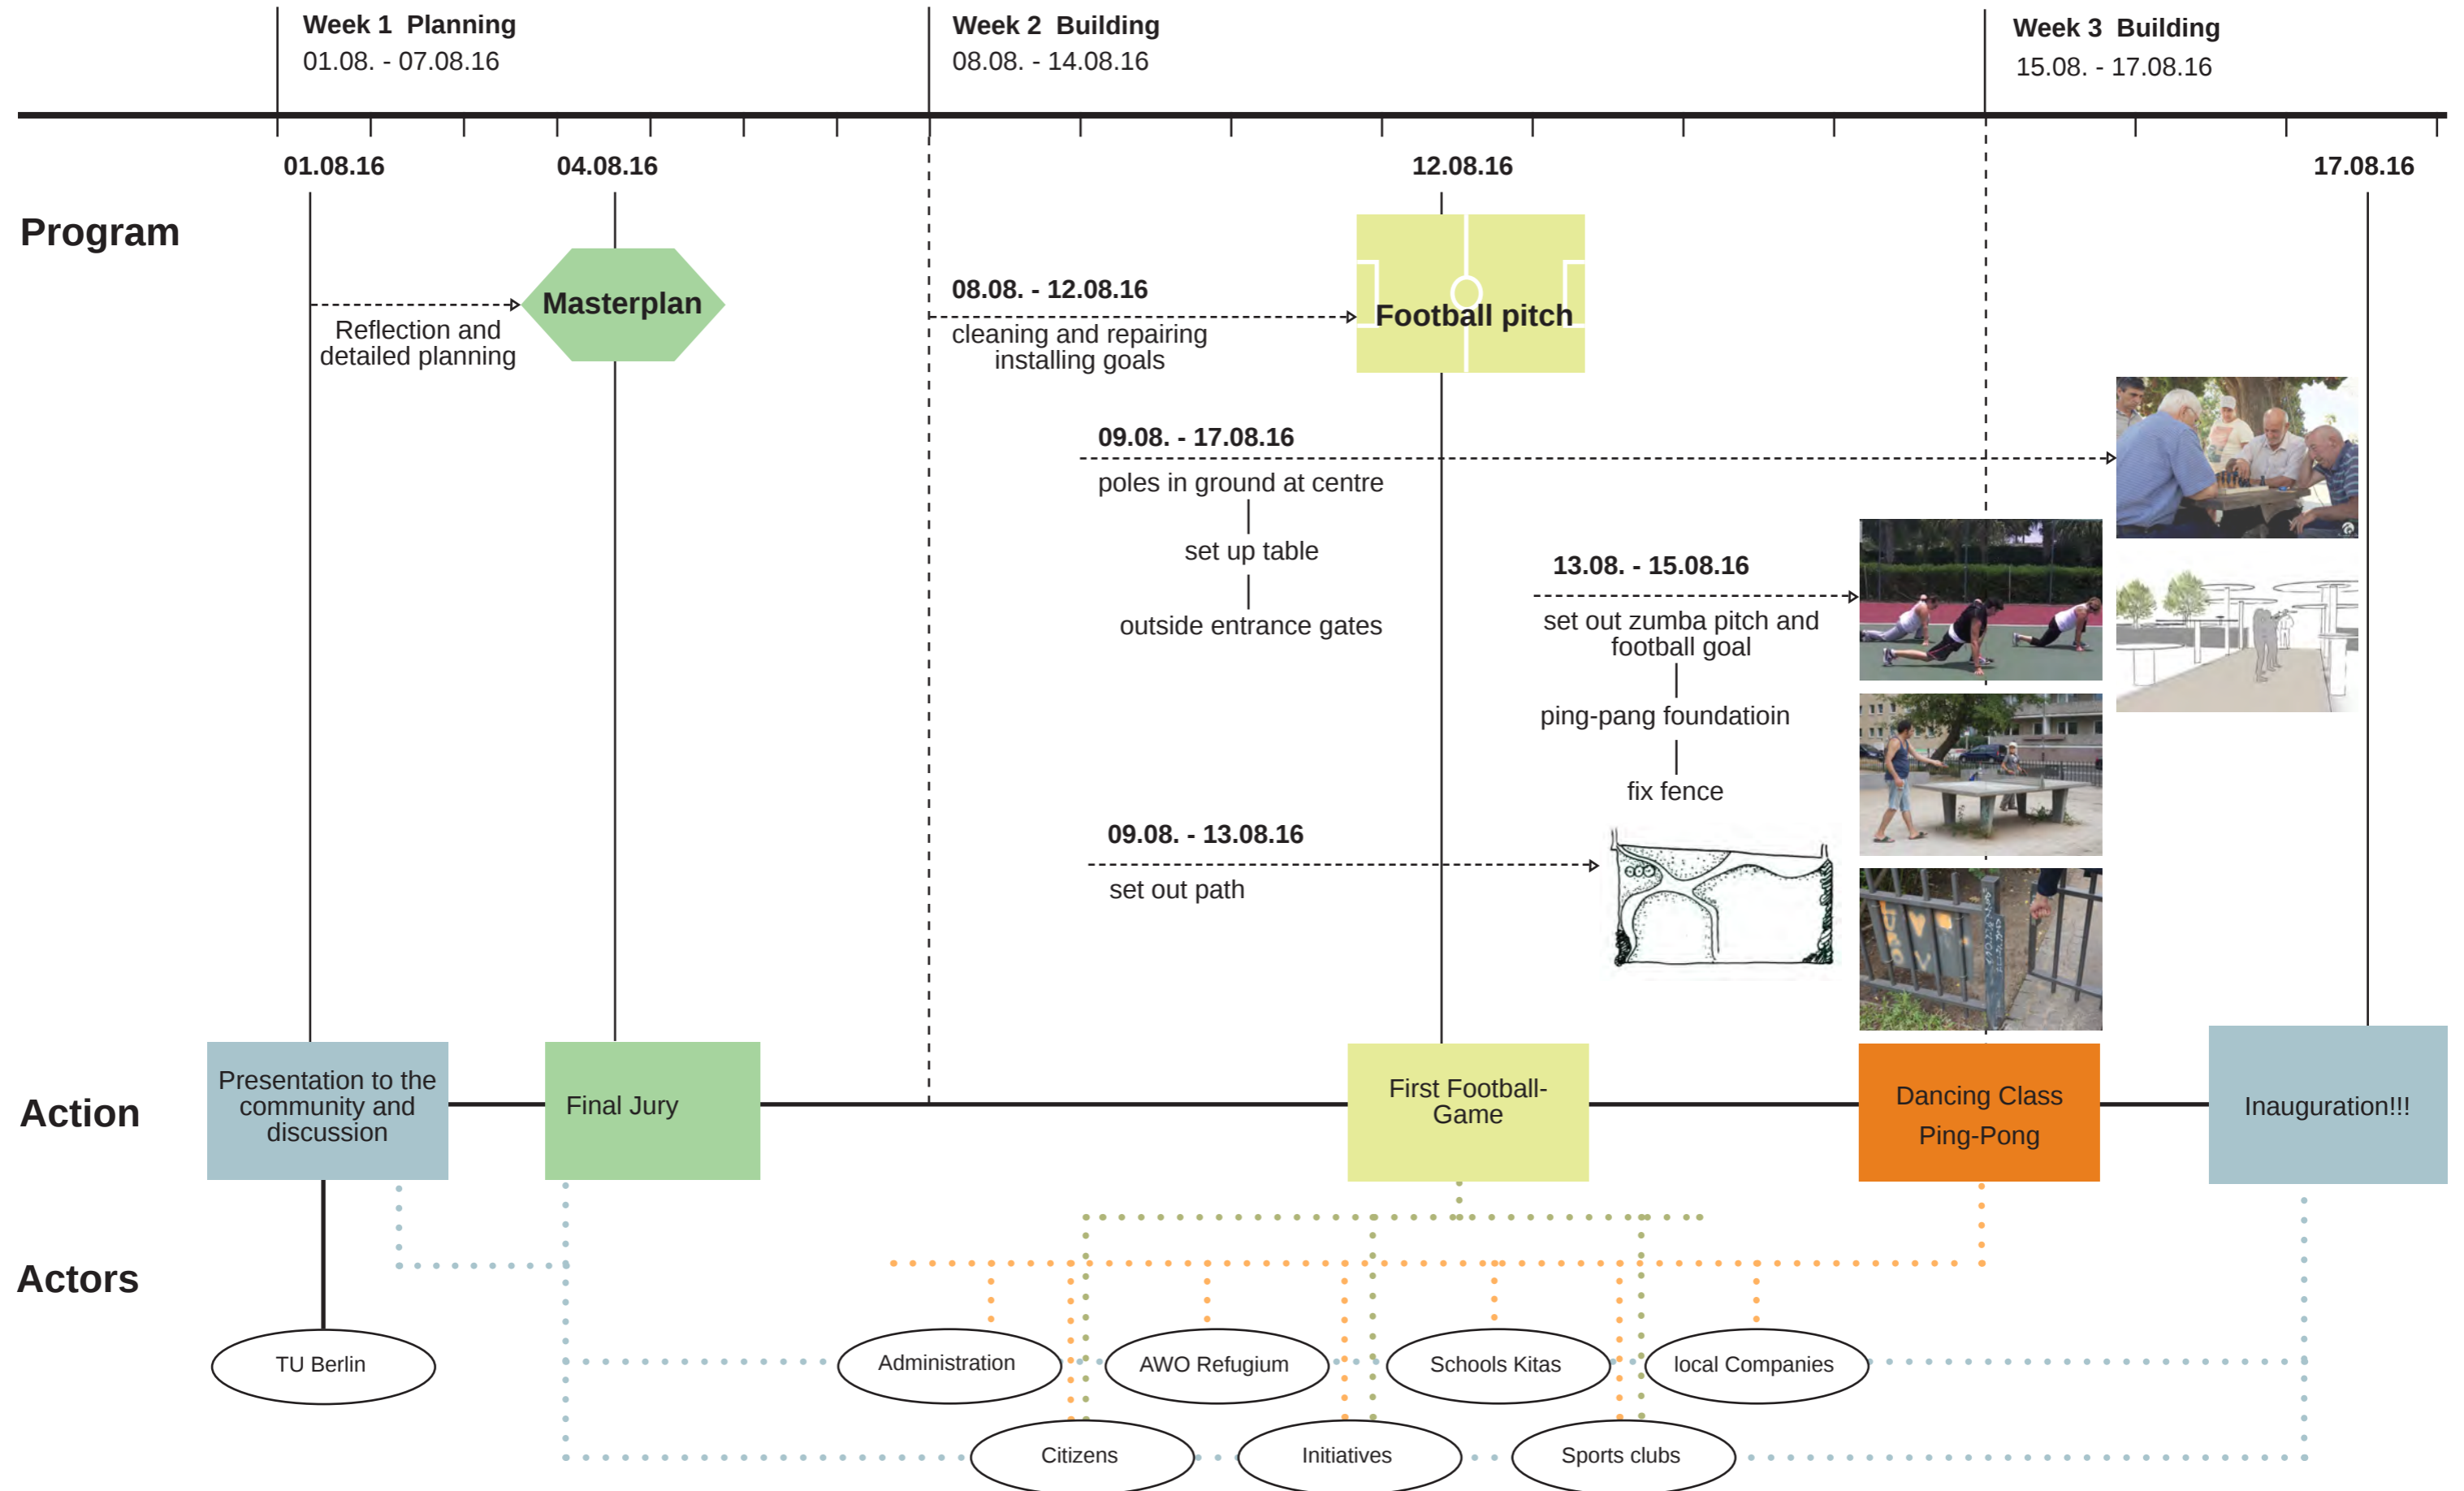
Week 1 Planning
01.08. - 07.08.16

Week 2 Building
08.08. - 14.08.16

Week 3 Building
15.08. - 17.08.16

01.08.16

04.08.16

12.08.16

17.08.16

Program

Masterplan

Reflection and detailed planning

08.08. - 12.08.16
cleaning and repairing installing goals

Football pitch

09.08. - 17.08.16
poles in ground at centre
set up table
outside entrance gates

13.08. - 15.08.16
set out zumba pitch and football goal
ping-pang foundatioin
fix fence

09.08. - 13.08.16
set out path

Action

Presentation to the community and discussion

Final Jury

First Football-Game

Dancing Class
Ping-Pong

Inauguration!!!

Actors

TU Berlin

Administration

AWO Refugium

Schools Kitas

local Companies

Citizens

Initiatives

Sports clubs